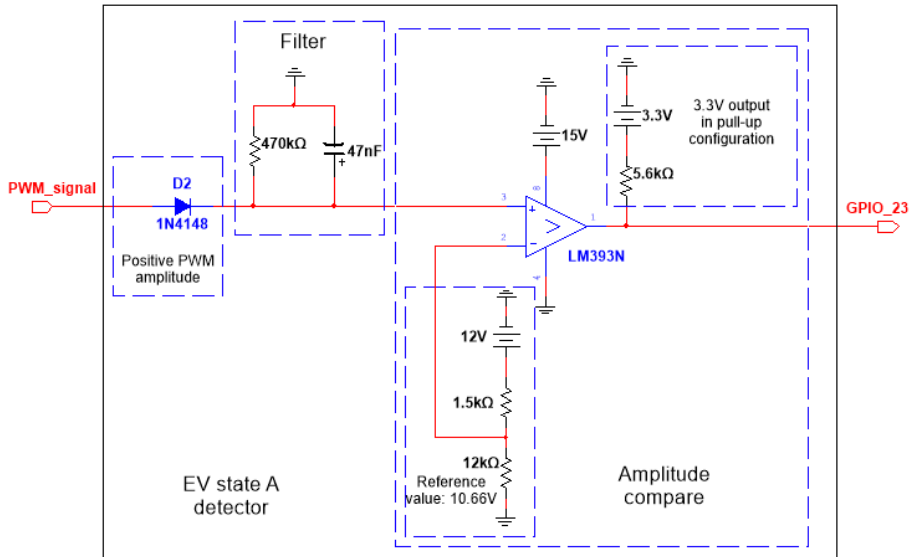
Filter

PWM_signal

D2

1N4148

Positive PWM amplitude

470kΩ

47nF

15V

3.3V

3.3V output in pull-up configuration

5.6kΩ

3

2

1

8

4

LM393N

GPIO_23

12V

1.5kΩ

12kΩ

Reference value: 10.66V

EV state A detector

Amplitude compare